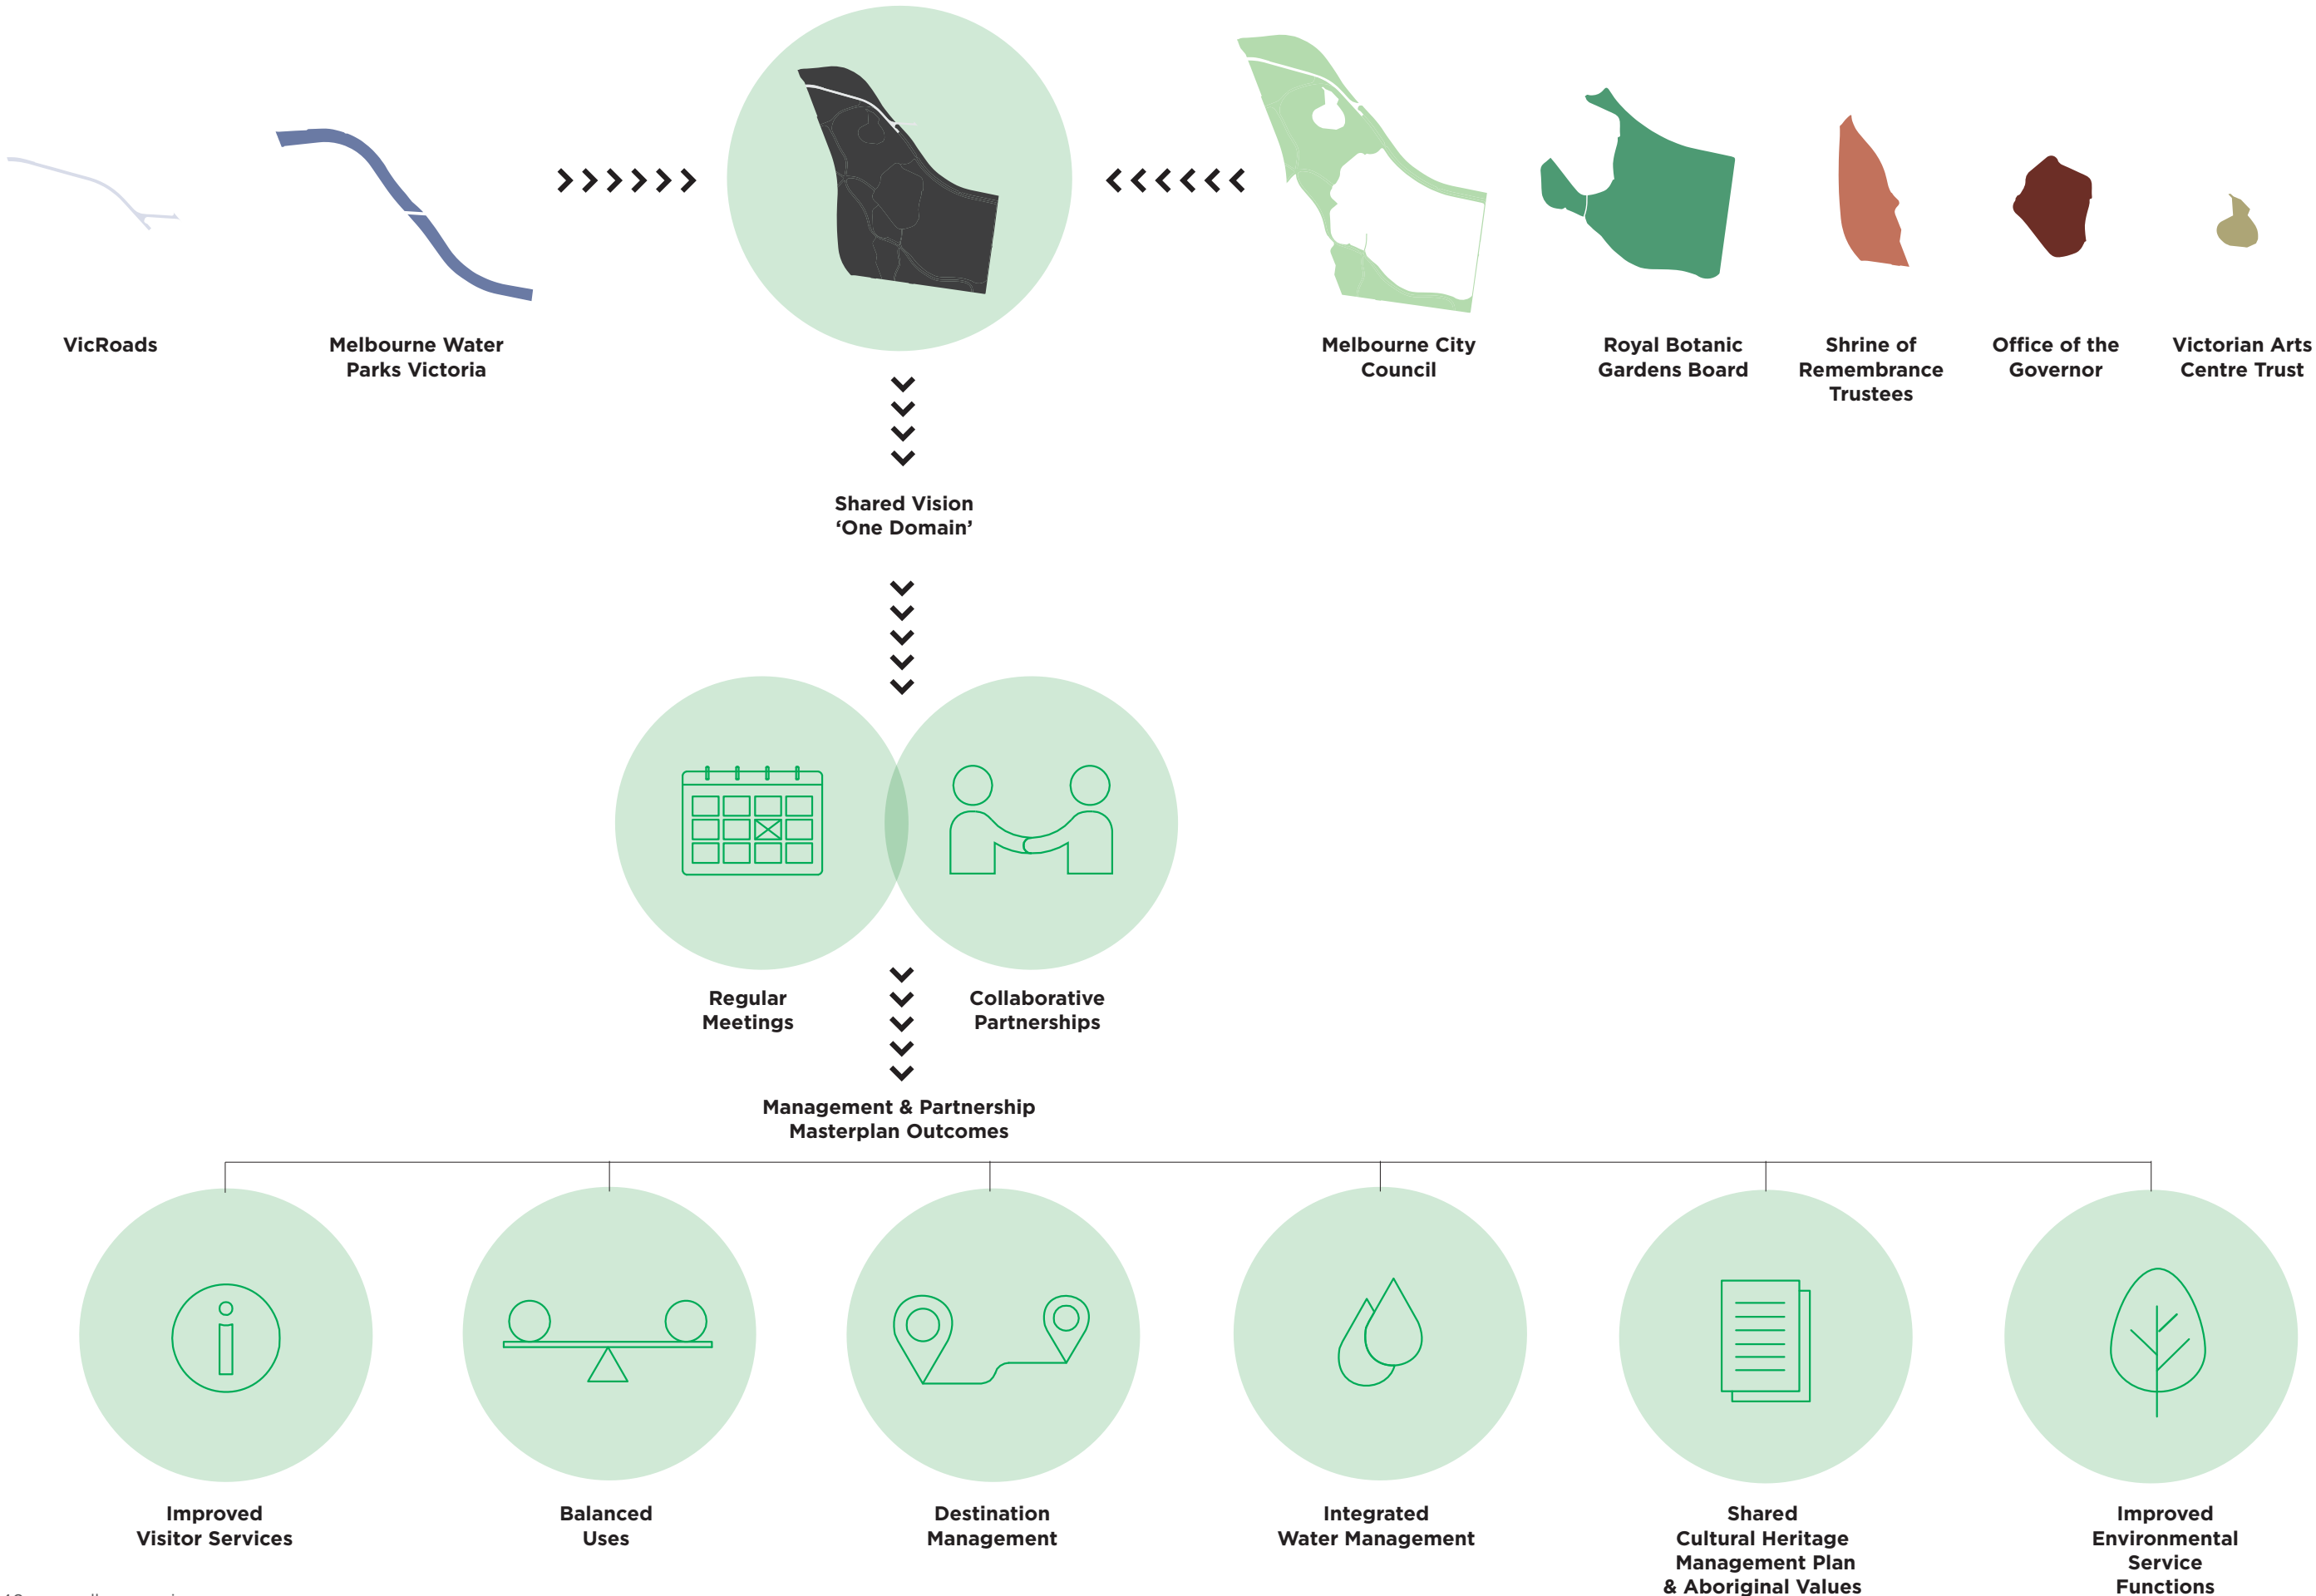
VicRoads

Melbourne Water Parks Victoria

Melbourne City Council

Royal Botanic Gardens Board

Shrine of Remembrance Trustees

Office of the Governor

Victorian Arts Centre Trust

Shared Vision
'One Domain'

Regular Meetings

Collaborative Partnerships

Management & Partnership Masterplan Outcomes

Improved Visitor Services

Balanced Uses

Destination Management

Integrated Water Management

Shared Cultural Heritage Management Plan & Aboriginal Values

Improved Environmental Service Functions